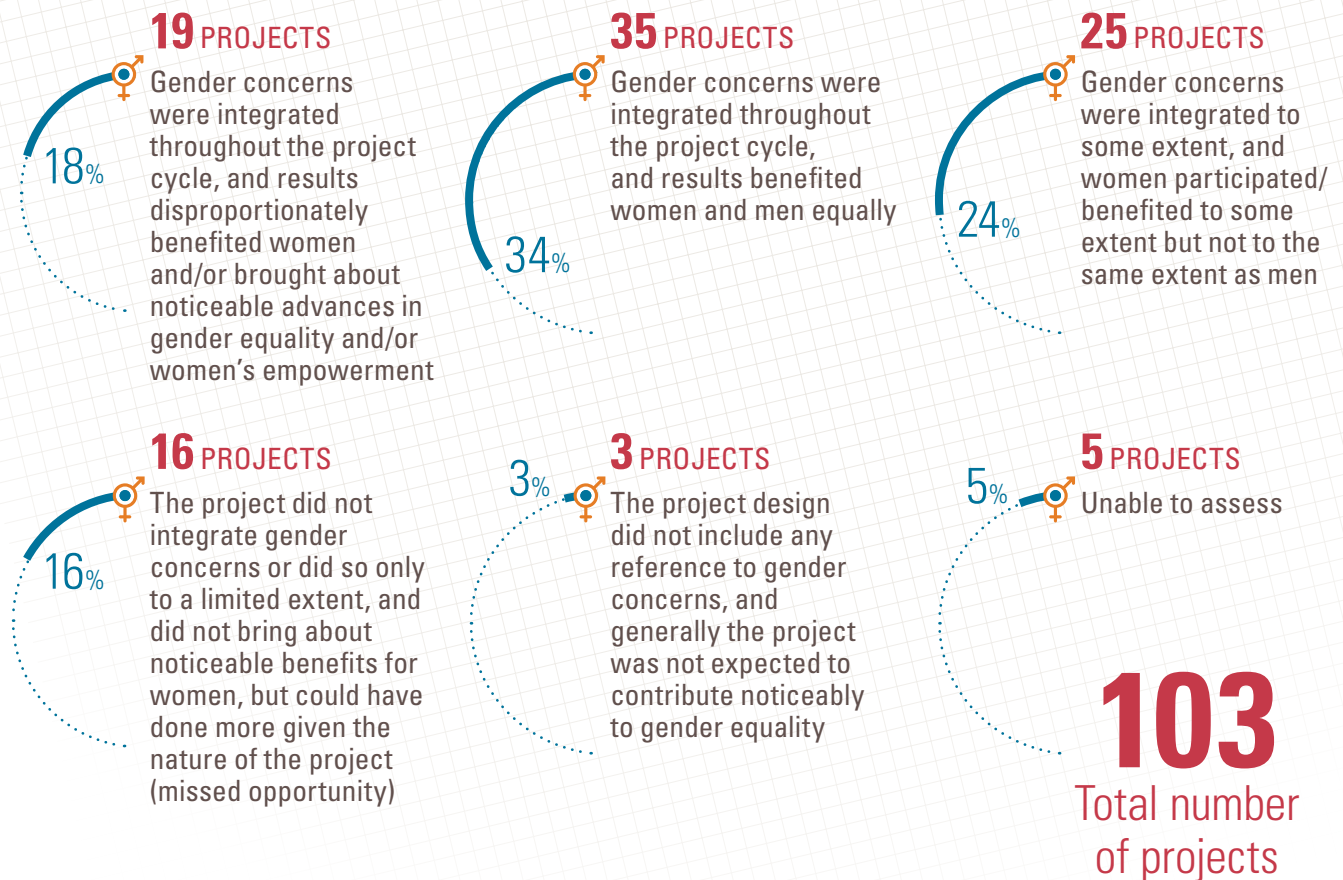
19 PROJECTS

18%

Gender concerns were integrated throughout the project cycle, and results disproportionately benefited women and/or brought about noticeable advances in gender equality and/or women's empowerment

35 PROJECTS

34%

Gender concerns were integrated throughout the project cycle, and results benefited women and men equally

25 PROJECTS

24%

Gender concerns were integrated to some extent, and women participated/ benefited to some extent but not to the same extent as men

16 PROJECTS

16%

The project did not integrate gender concerns or did so only to a limited extent, and did not bring about noticeable benefits for women, but could have done more given the nature of the project (missed opportunity)

3 PROJECTS

3%

The project design did not include any reference to gender concerns, and generally the project was not expected to contribute noticeably to gender equality

5 PROJECTS

5%

Unable to assess

103
Total number of projects